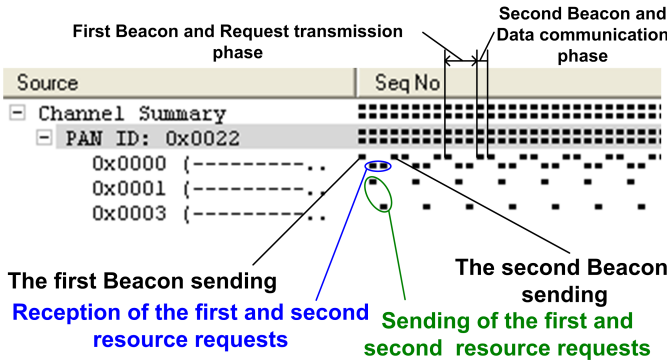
First Beacon and Request transmission phase

Second Beacon and Data communication phase

Source

Seq No

⊟ Channel Summary

⊟ PAN ID: 0x0022

0x0000 (---------..

0x0001 (---------..

0x0003 (---------..

The first Beacon sending

Reception of the first and second resource requests

The second Beacon sending

Sending of the first and second resource requests